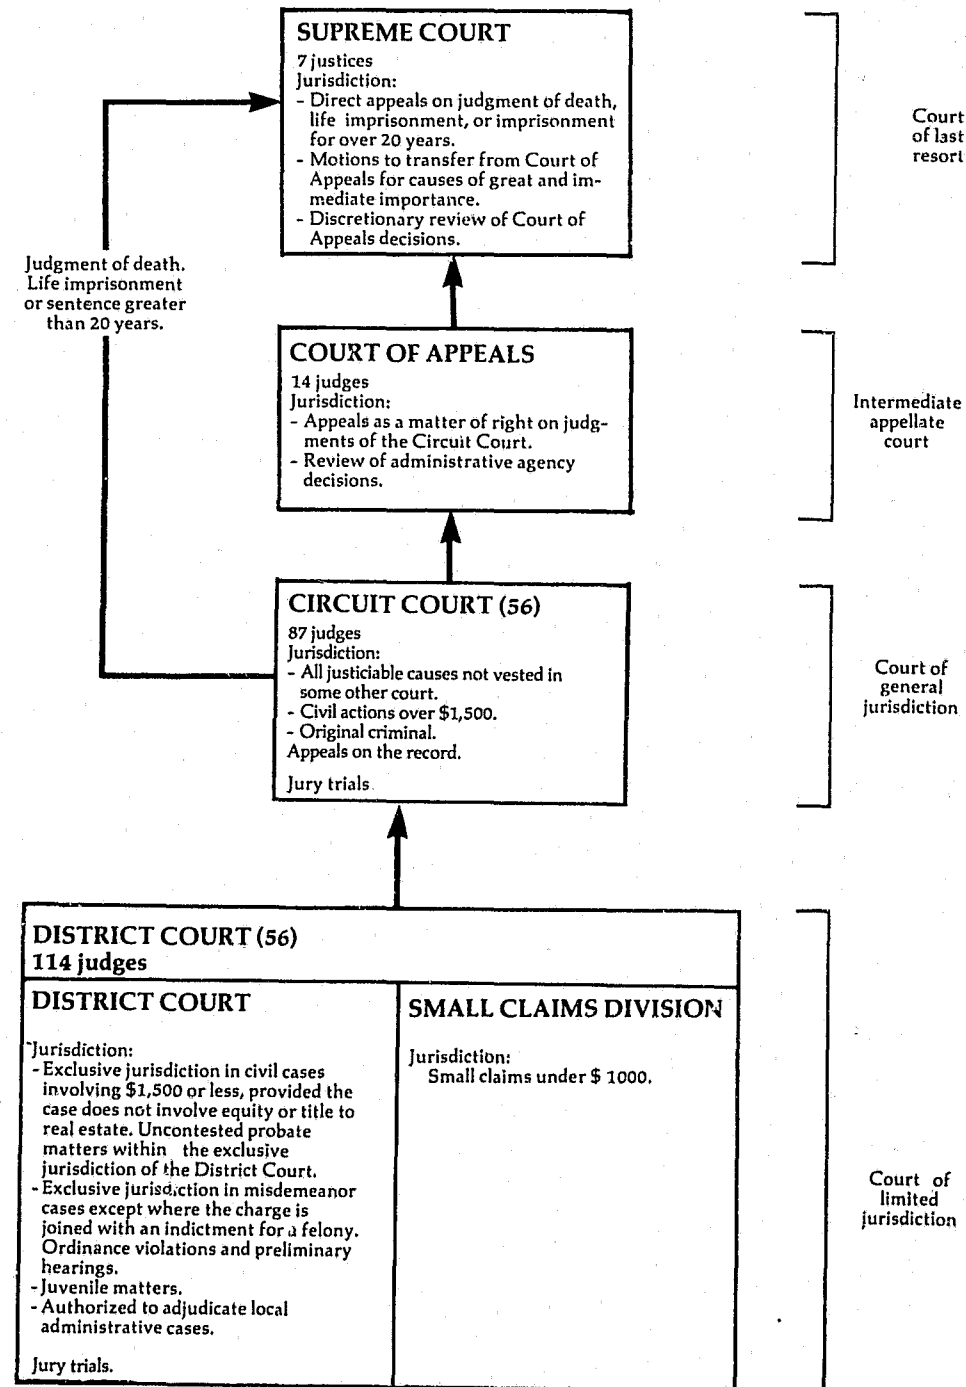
SUPREME COURT
7 justices
Jurisdiction:
- Direct appeals on judgment of death, life imprisonment, or imprisonment for over 20 years.
- Motions to transfer from Court of Appeals for causes of great and immediate importance.
- Discretionary review of Court of Appeals decisions.

Court of last resort

Judgment of death. Life imprisonment or sentence greater than 20 years.

COURT OF APPEALS
14 judges
Jurisdiction:
- Appeals as a matter of right on judgments of the Circuit Court.
- Review of administrative agency decisions.

Intermediate appellate court

CIRCUIT COURT (56)
87 judges
Jurisdiction:
- All justiciable causes not vested in some other court.
- Civil actions over $1,500.
- Original criminal.
Appeals on the record.

Jury trials

Court of general jurisdiction

DISTRICT COURT (56)
114 judges

DISTRICT COURT

Jurisdiction:
- Exclusive jurisdiction in civil cases involving $1,500 or less, provided the case does not involve equity or title to real estate. Uncontested probate matters within the exclusive jurisdiction of the District Court.
- Exclusive jurisdiction in misdemeanor cases except where the charge is joined with an indictment for a felony. Ordinance violations and preliminary hearings.
- Juvenile matters.
- Authorized to adjudicate local administrative cases.

Jury trials.

SMALL CLAIMS DIVISION

Jurisdiction:
Small claims under $ 1000.

Court of limited jurisdiction